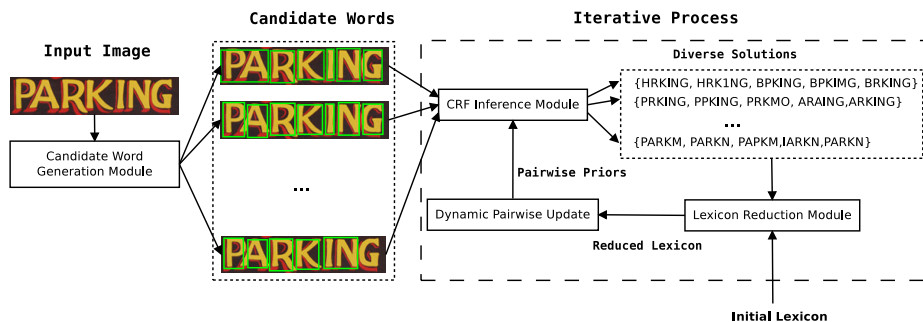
Candidate Words

Iterative Process

Input Image

PARKING

Candidate Word Generation Module

PARKING

PARKING

...

PARKING

Diverse Solutions

CRF Inference Module

{HRKING, HRK1NG, BPKING, BPKIMG, BRKING}

{PRKING, PPKING, PRKMO, ARAING,ARKING}

...

{PARKM, PARKN, PAPKM,IARKN,PARKN}

Pairwise Priors

Dynamic Pairwise Update

Lexicon Reduction Module

Reduced Lexicon

Initial Lexicon